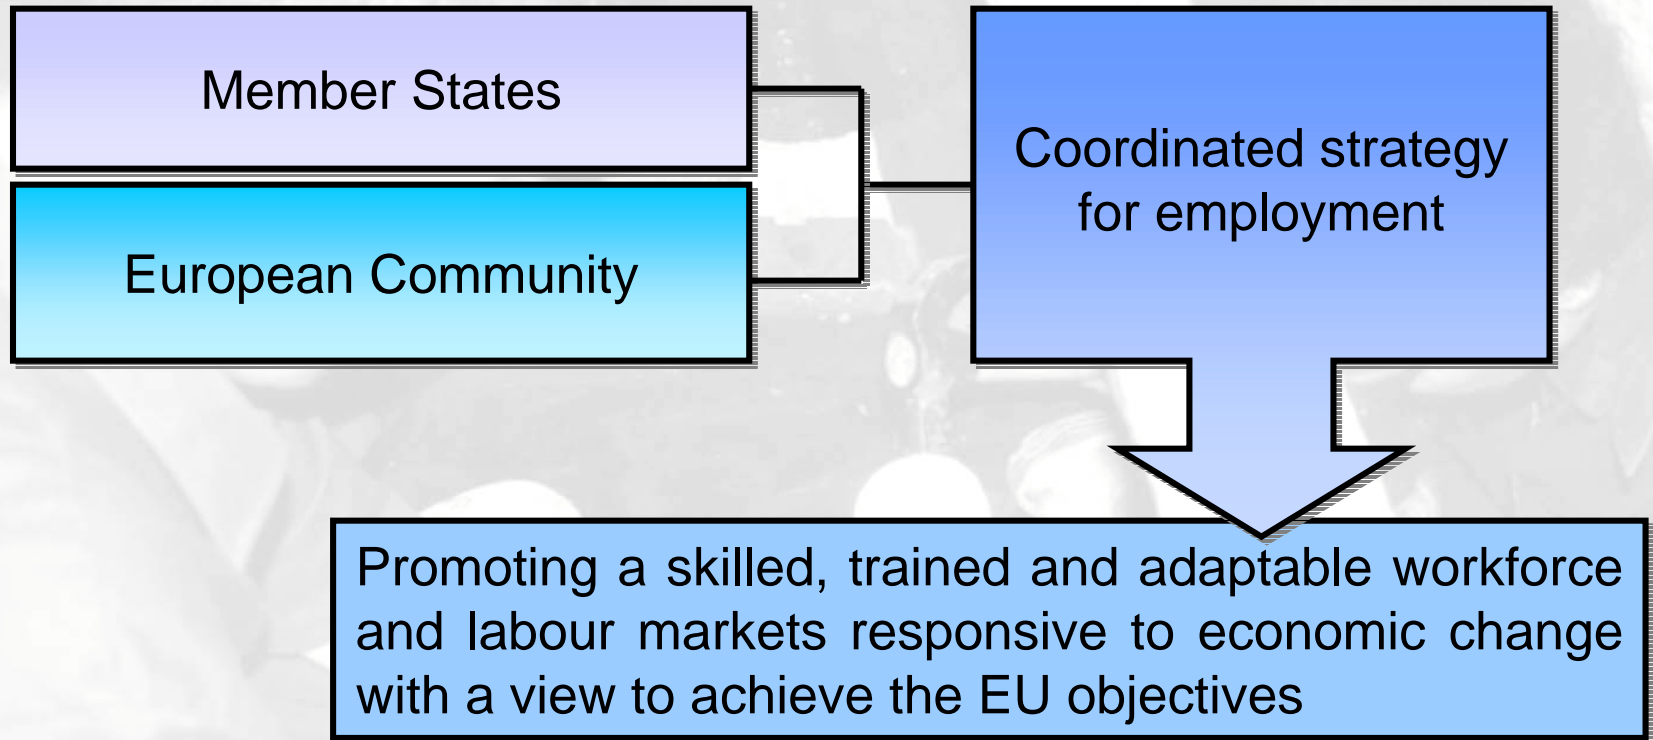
Member States

European Community

Coordinated strategy for employment

Promoting a skilled, trained and adaptable workforce and labour markets responsive to economic change with a view to achieve the EU objectives